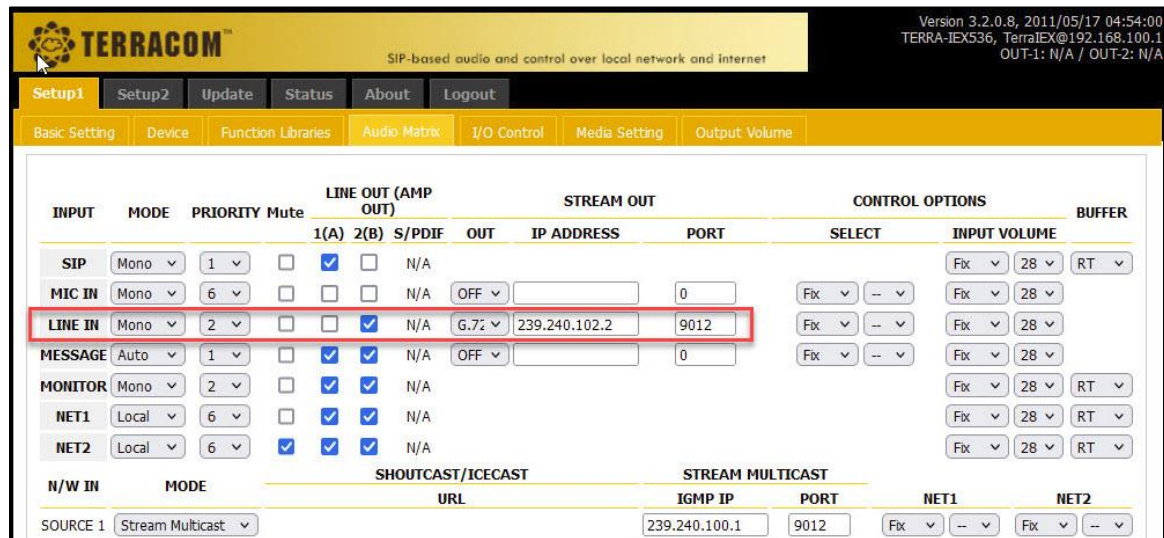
TERRACOM™

SIP-based audio and control over local network and internet

Version 3.2.0.8, 2011/05/17 04:54:00
TERRA-IEX536, TerraIEX@192.168.100.1
OUT-1: N/A / OUT-2: N/A

Setup1 Setup2 Update Status About Logout

Basic Setting Device Function Libraries Audio Matrix I/O Control Media Setting Output Volume

| INPUT | MODE | PRIORITY | Mute | LINE OUT (AMP OUT) 1(A) | 2(B) | S/PDIF | STREAM OUT OUT | IP ADDRESS | PORT | CONTROL OPTIONS SELECT | | INPUT VOLUME | | BUFFER |
|---|---|---|---|---|---|---|---|---|---|---|---|---|---|---|
| SIP | Mono | 1 | | | | N/A | | | | | | Fix | 28 | RT |
| MIC IN | Mono | 6 | | | | N/A | OFF | | 0 | Fix | -- | Fix | 28 | |
| LINE IN | Mono | 2 | | | | N/A | G.72 | 239.240.102.2 | 9012 | Fix | -- | Fix | 28 | |
| MESSAGE | Auto | 1 | | | | N/A | OFF | | 0 | Fix | -- | Fix | 28 | |
| MONITOR | Mono | 2 | | | | N/A | | | | | | Fix | 28 | RT |
| NET1 | Local | 6 | | | | N/A | | | | | | Fix | 28 | RT |
| NET2 | Local | 6 | | | | N/A | | | | | | Fix | 28 | RT |

| N/W IN | MODE | SHOUTCAST/ICECAST URL | STREAM MULTICAST IGMP IP | PORT | NET1 | | NET2 | |
|---|---|---|---|---|---|---|---|---|
| SOURCE 1 | Stream Multicast | | 239.240.100.1 | 9012 | Fix | -- | Fix | -- |